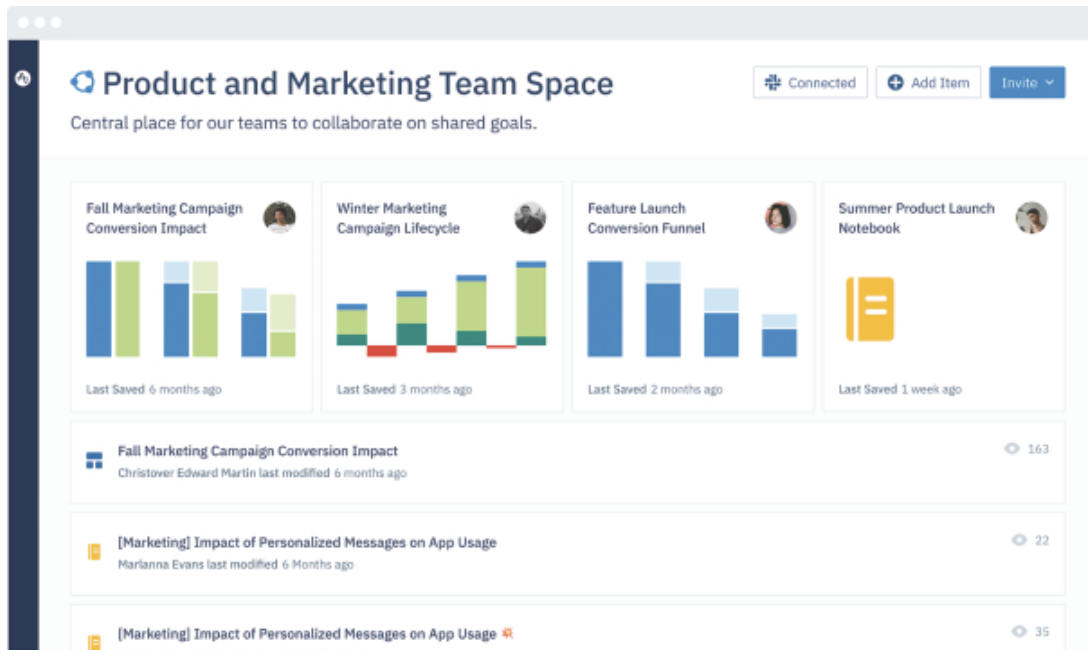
Product and Marketing Team Space

Connected
Add Item
Invite

Central place for our teams to collaborate on shared goals.

Fall Marketing Campaign Conversion Impact
Last Saved 6 months ago

Winter Marketing Campaign Lifecycle
Last Saved 3 months ago

Feature Launch Conversion Funnel
Last Saved 2 months ago

Summer Product Launch Notebook
Last Saved 1 week ago

Fall Marketing Campaign Conversion Impact
Christover Edward Martin last modified 6 months ago
163

[Marketing] Impact of Personalized Messages on App Usage
Marianna Evans last modified 6 Months ago
22

[Marketing] Impact of Personalized Messages on App Usage
35